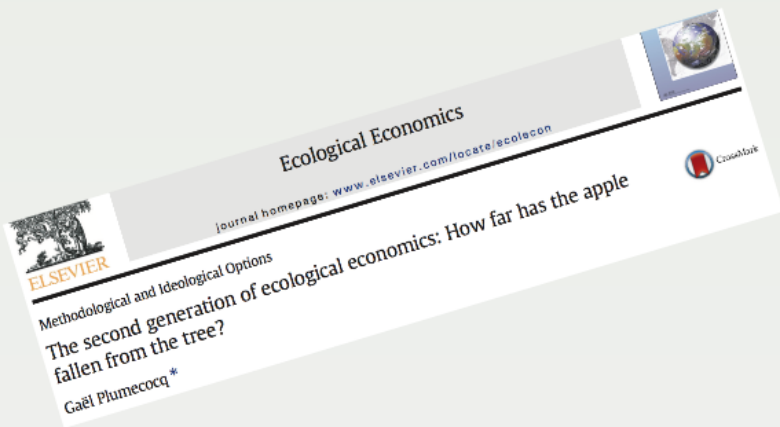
Ecological Economics

journal homepage: www.elsevier.com/locate/ecolecon

ELSEVIER

CrossMark

Methodological and Ideological Options

The second generation of ecological economics: How far has the apple fallen from the tree?

Gaël Plumecocq *